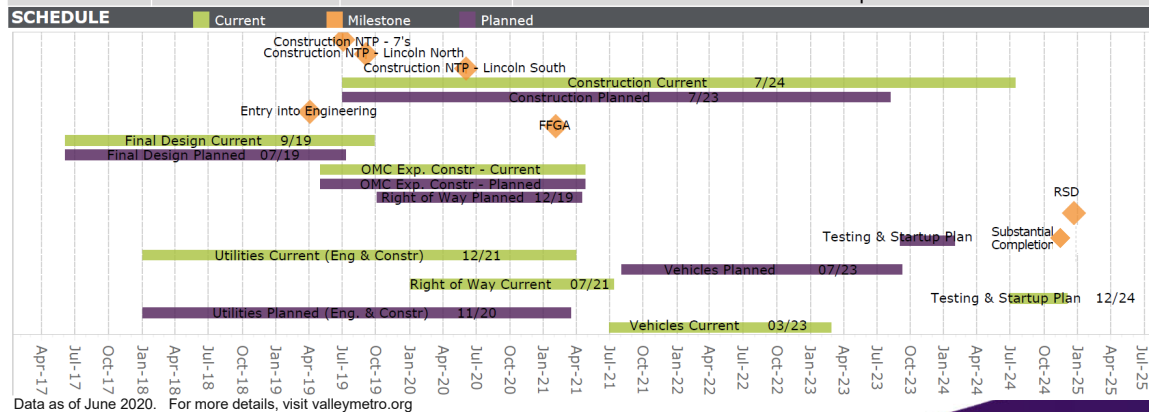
SCHEDULE

Current

Milestone

Planned

Construction NTP - 7's

Construction NTP - Lincoln North

Construction NTP - Lincoln South

Construction Current 7/24

Construction Planned 7/23

Entry into Engineering

FFGA

Final Design Current 9/19

Final Design Planned 07/19

OMC Exp. Constr - Current

OMC Exp. Constr - Planned

Right of Way Planned 12/19

RSD

Testing & Startup Plan

Substantial Completion

Utilities Current (Eng & Constr) 12/21

Vehicles Planned 07/23

Right of Way Current 07/21

Testing & Startup Plan 12/24

Utilities Planned (Eng. & Constr) 11/20

Vehicles Current 03/23

Apr-17 Jul-17 Oct-17 Jan-18 Apr-18 Jul-18 Oct-18 Jan-19 Apr-19 Jul-19 Oct-19 Jan-20 Apr-20 Jul-20 Oct-20 Jan-21 Apr-21 Jul-21 Oct-21 Jan-22 Apr-22 Jul-22 Oct-22 Jan-23 Apr-23 Jul-23 Oct-23 Jan-24 Apr-24 Jul-24 Oct-24 Jan-25 Apr-25 Jul-25

Data as of June 2020. For more details, visit valleymetro.org